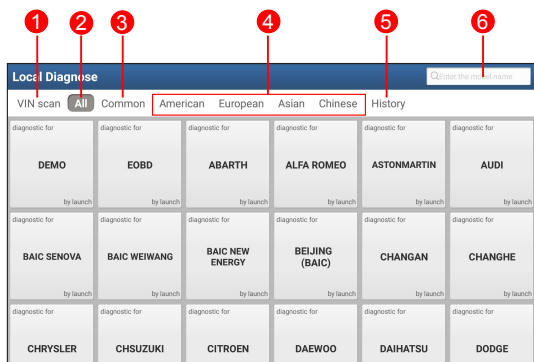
1 2 3 4 5 6

Local Diagnose

Enter the model name

VIN scan All Common American European Asian Chinese History

| diagnostic for DEMO by launch | diagnostic for EOBD by launch | diagnostic for ABARTH by launch | diagnostic for ALFA ROMEO by launch | diagnostic for ASTONMARTIN by launch | diagnostic for AUDI by launch |
|---|---|---|---|---|---|
| diagnostic for BAIC SENOVA by launch | diagnostic for BAIC WEIWANG by launch | diagnostic for BAIC NEW ENERGY by launch | diagnostic for BEIJING (BAIC) by launch | diagnostic for CHANGAN by launch | diagnostic for CHANGHE by launch |
| diagnostic for CHRYSLER | diagnostic for CHSUZUKI | diagnostic for CITROEN | diagnostic for DAEWOO | diagnostic for DAIHATSU | diagnostic for DODGE |